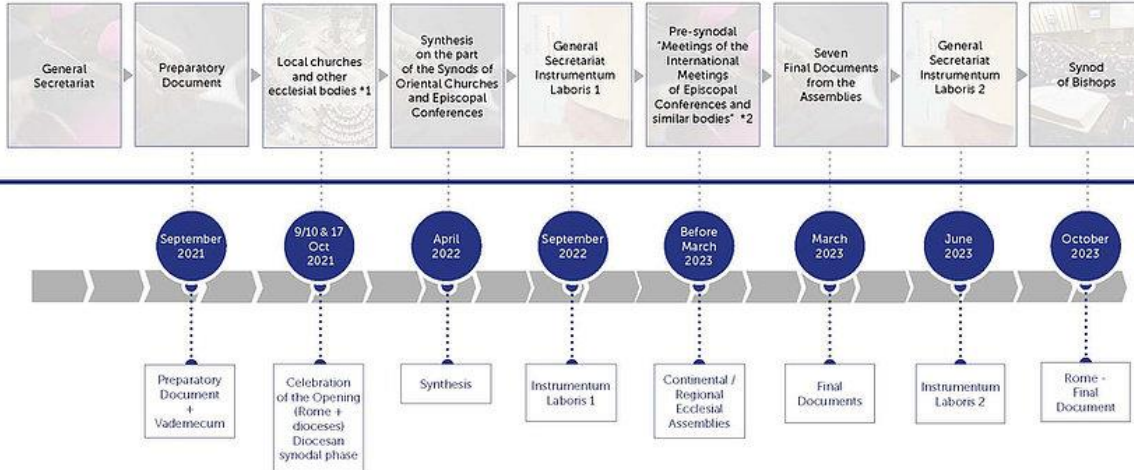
General Secretariat

Preparatory Document

Local churches and other ecclesial bodies *1

Synthesis on the part of the Synods of Oriental Churches and Episcopal Conferences

General Secretariat Instrumentum Laboris 1

Pre-synodal "Meetings of the International Meetings of Episcopal Conferences and similar bodies" *2

Seven Final Documents from the Assemblies

General Secretariat Instrumentum Laboris 2

Synod of Bishops

September 2021

9/10 & 17 Oct 2021

April 2022

September 2022

Before March 2023

March 2023

June 2023

October 2023

Preparatory Document + Vademecum

Celebration of the Opening (Rome + dioceses) Diocesan synodal phase

Synthesis

Instrumentum Laboris 1

Continental / Regional Ecclesial Assemblies

Final Documents

Instrumentum Laboris 2

Rome - Final Document